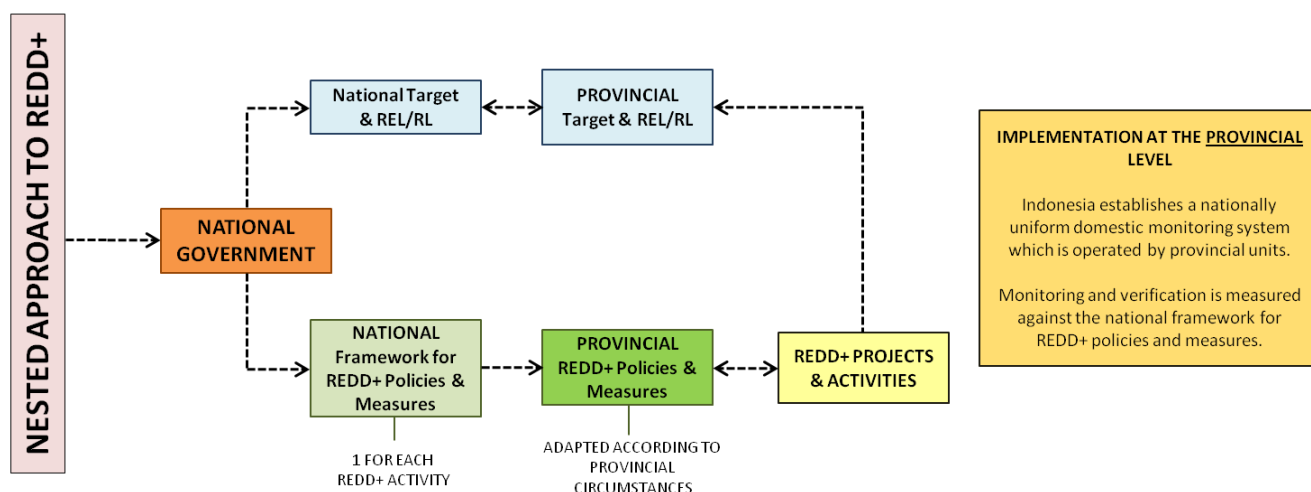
NESTED APPROACH TO REDD+

NATIONAL GOVERNMENT

National Target & REL/RL

PROVINCIAL Target & REL/RL

NATIONAL Framework for REDD+ Policies & Measures

1 FOR EACH REDD+ ACTIVITY

PROVINCIAL REDD+ Policies & Measures

ADAPTED ACCORDING TO PROVINCIAL CIRCUMSTANCES

REDD+ PROJECTS & ACTIVITIES

IMPLEMENTATION AT THE PROVINCIAL LEVEL

Indonesia establishes a nationally uniform domestic monitoring system which is operated by provincial units.

Monitoring and verification is measured against the national framework for REDD+ policies and measures.